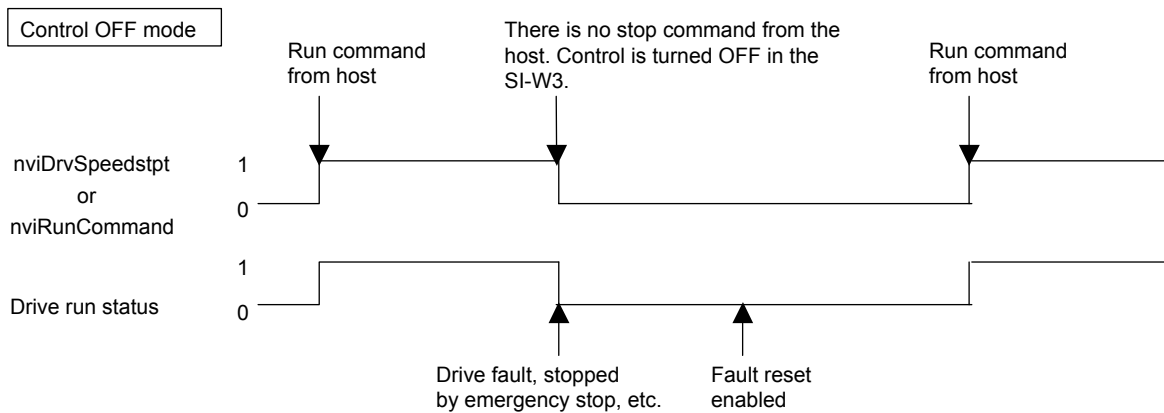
Control OFF mode

Run command from host

There is no stop command from the host. Control is turned OFF in the SI-W3.

Run command from host

nviDrvSpeedstpt
or
nviRunCommand

1

0

1

Drive run status

0

Drive fault, stopped by emergency stop, etc.

Fault reset enabled